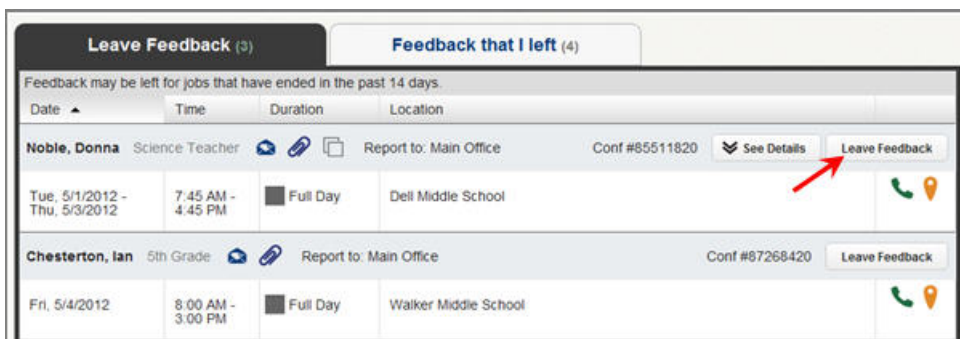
Leave Feedback (3)

Feedback that I left (4)

Feedback may be left for jobs that have ended in the past 14 days.

| Date ▲ | Time | Duration | Location | |
|---|---|---|---|---|
| **Noble, Donna** Science Teacher | | | Report to: Main Office | Conf #85511820 See Details Leave Feedback |
| Tue, 5/1/2012 - Thu, 5/3/2012 | 7:45 AM - 4:45 PM | Full Day | Dell Middle School | |
| **Chesterton, Ian** 5th Grade | | | Report to: Main Office | Conf #87268420 Leave Feedback |
| Fri, 5/4/2012 | 8:00 AM - 3:00 PM | Full Day | Walker Middle School | |